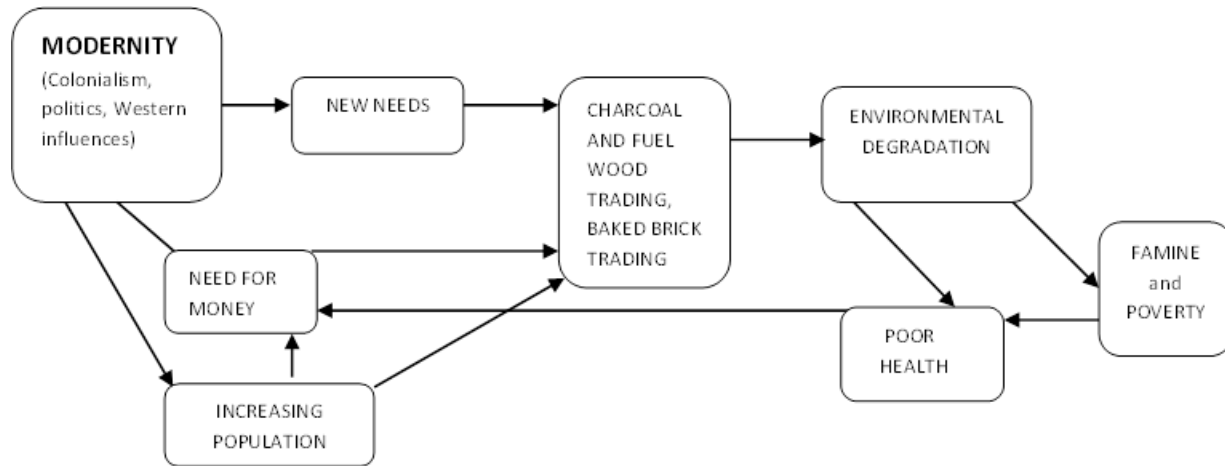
MODERNITY
(Colonialism, politics, Western influences)

NEW NEEDS

CHARCOAL AND FUEL WOOD TRADING, BAKED BRICK TRADING

ENVIRONMENTAL DEGRADATION

NEED FOR MONEY

FAMINE and POVERTY

POOR HEALTH

INCREASING POPULATION